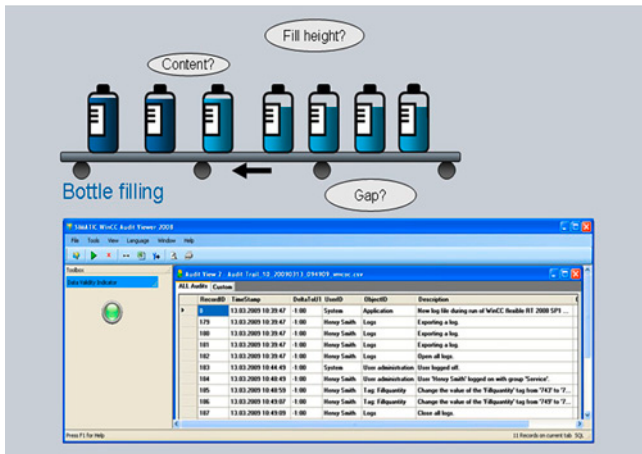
Fill height?

Content?

Bottle filling

Gap?

SIMATIC WinCC Audit Viewer 2008

File Tools View Language Window Help

Toolbox

Data Validity Indicator

Audit View 2 - Audit Trail_10_20090313_094909_wincc.csv

ALL Audits Custom

| | RecordID | TimeStamp | DeltaToUT | UserID | ObjectID | Description |
|---|---|---|---|---|---|---|
| ▸ | 8 | 13.03.2009 10:39:47 | -1:00 | System | Application | New log file during run of WinCC flexible RT 2008 SP1 ... |
| | 179 | 13.03.2009 10:39:47 | -1:00 | Henry Smith | Logs | Exporting a log. |
| | 180 | 13.03.2009 10:39:47 | -1:00 | Henry Smith | Logs | Exporting a log. |
| | 181 | 13.03.2009 10:39:47 | -1:00 | Henry Smith | Logs | Exporting a log. |
| | 182 | 13.03.2009 10:39:47 | -1:00 | Henry Smith | Logs | Open all logs. |
| | 183 | 13.03.2009 10:44:49 | -1:00 | System | User administration | User logged off. |
| | 184 | 13.03.2009 10:48:49 | -1:00 | Henry Smith | User administration | User 'Henry Smith' logged on with group 'Service'. |
| | 185 | 13.03.2009 10:48:59 | -1:00 | Henry Smith | Tag: Fillquantity | Change the value of the 'Fillquantity' tag from '743' to '7... |
| | 186 | 13.03.2009 10:49:07 | -1:00 | Henry Smith | Tag: Fillquantity | Change the value of the 'Fillquantity' tag from '743' to '7... |
| | 187 | 13.03.2009 10:49:09 | -1:00 | Henry Smith | Logs | Close all logs. |

Press F1 for Help

11 Records on current tab SQL